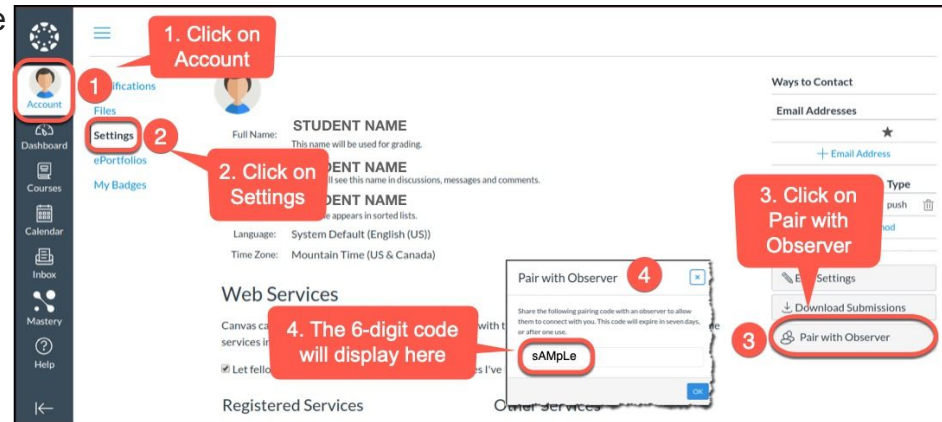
Account
Dashboard
Courses
Calendar
Inbox
Mastery
Help

1. Click on Account

1

ifications
Files
Settings
2
ePortfolios
My Badges

2. Click on Settings

Full Name: STUDENT NAME
This name will be used for grading.
ENT NAME
ll see this name in discussions, messages and comments.
ENT NAME
e appears in sorted lists.

Language: System Default (English (US))
Time Zone: Mountain Time (US & Canada)

Web Services

Canvas ca with t e services in

Let fello es I've

Registered Services

Other Services

Pair with Observer
4
×
Share the following pairing code with an observer to allow them to connect with you. This code will expire in seven days, or after one use.

4. The 6-digit code will display here

sAMpLe

OK

Ways to Contact
Email Addresses
★
+ Email Address
Type
push
od

3. Click on Pair with Observer

E Settings
Download Submissions
3
Pair with Observer